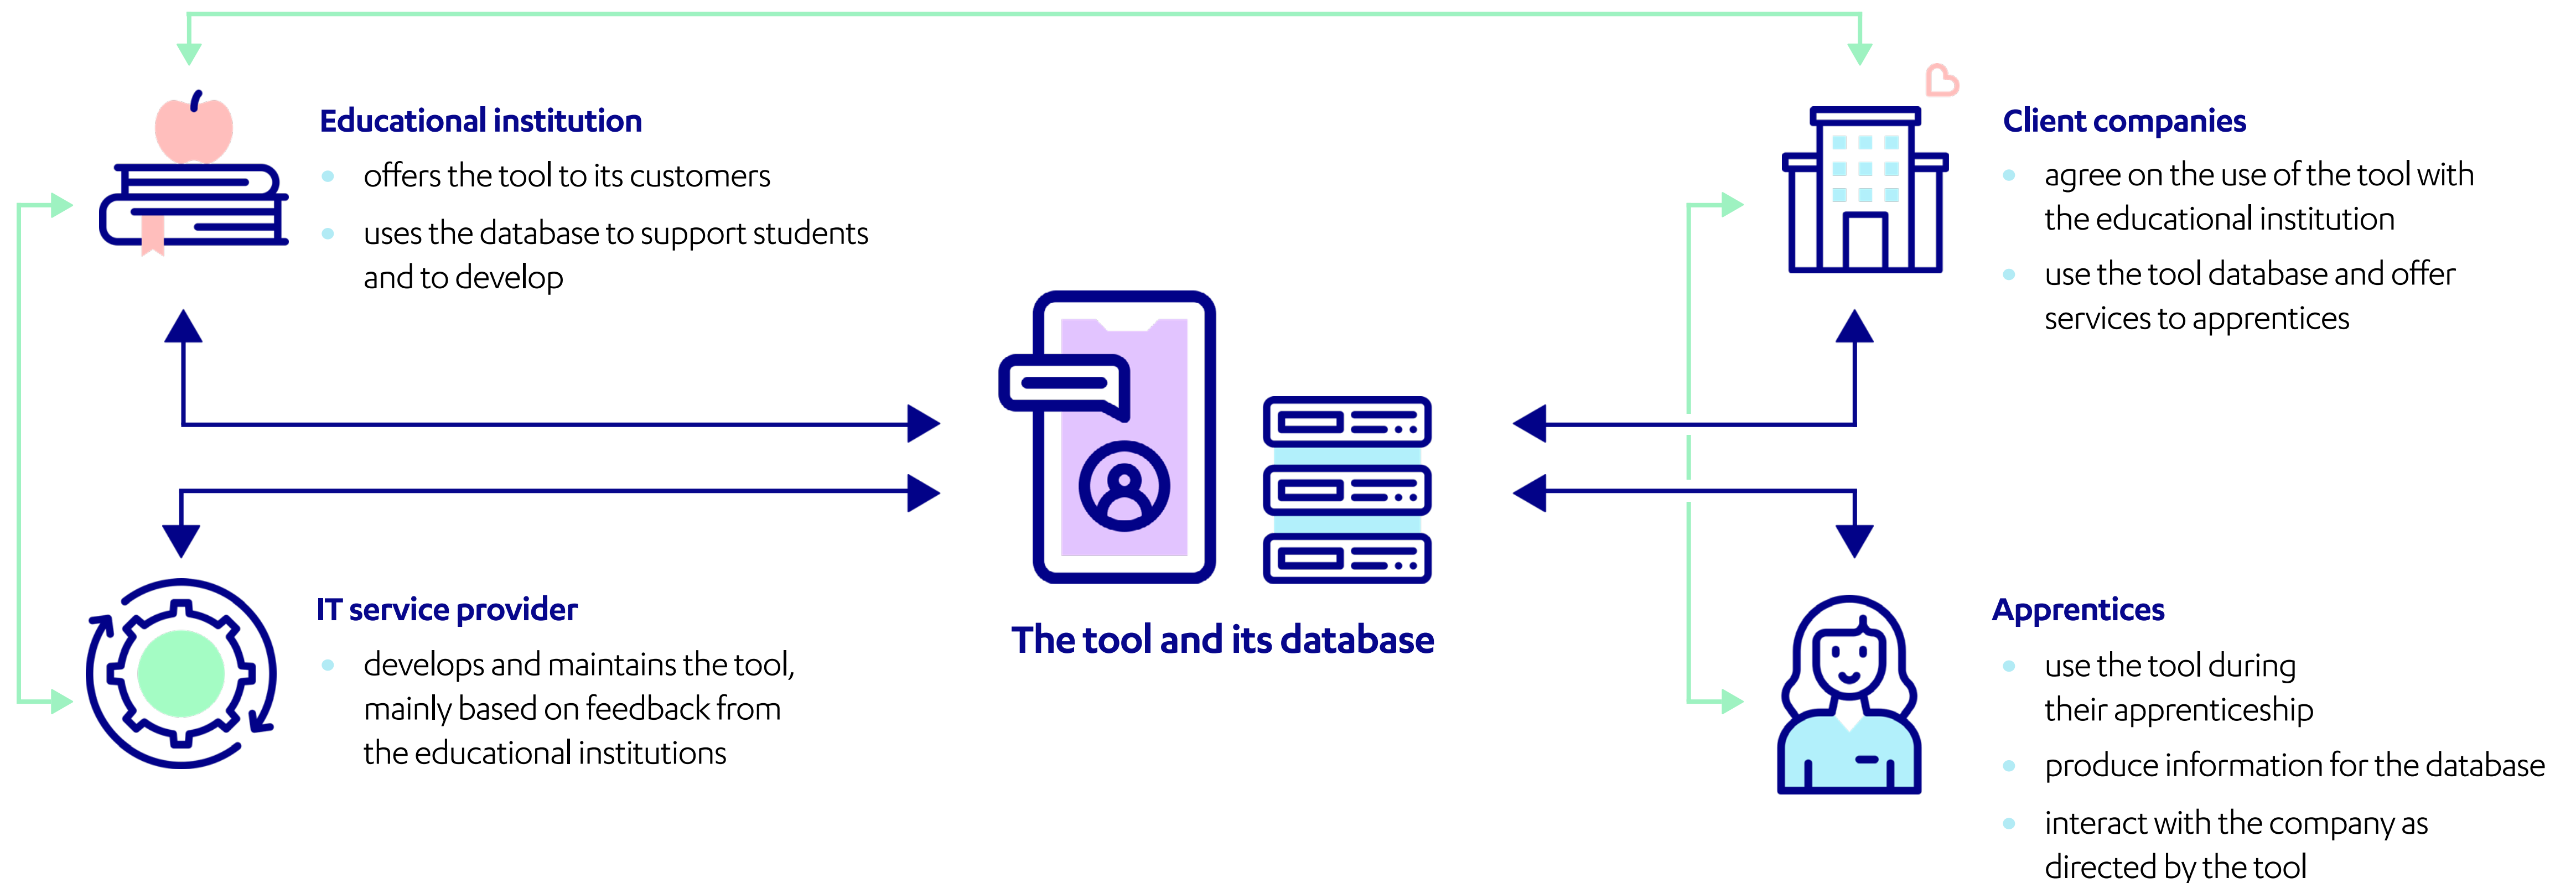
Educational institution
- offers the tool to its customers
- uses the database to support students and to develop

Client companies
- agree on the use of the tool with the educational institution
- use the tool database and offer services to apprentices

The tool and its database

IT service provider
- develops and maintains the tool, mainly based on feedback from the educational institutions

Apprentices
- use the tool during their apprenticeship
- produce information for the database
- interact with the company as directed by the tool